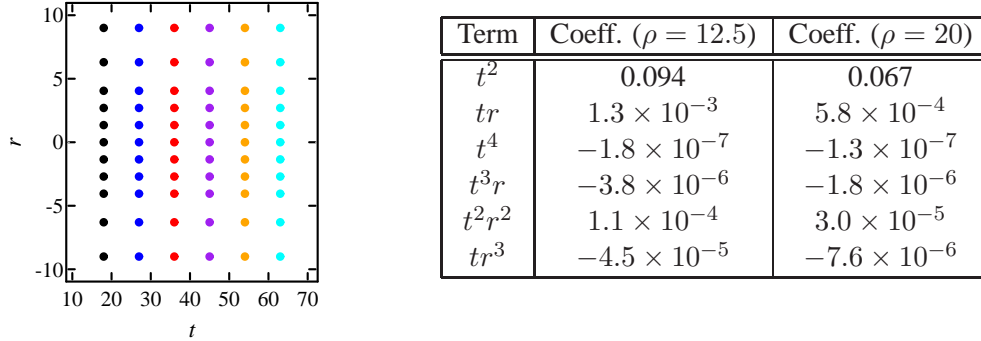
10
5
0
-5
-10
$r$
10 20 30 40 50 60 70
$t$

| Term | Coeff. ($\rho = 12.5$) | Coeff. ($\rho = 20$) |
|---|---|---|
| $t^2$ | 0.094 | 0.067 |
| $tr$ | $1.3 \times 10^{-3}$ | $5.8 \times 10^{-4}$ |
| $t^4$ | $-1.8 \times 10^{-7}$ | $-1.3 \times 10^{-7}$ |
| $t^3r$ | $-3.8 \times 10^{-6}$ | $-1.8 \times 10^{-6}$ |
| $t^2r^2$ | $1.1 \times 10^{-4}$ | $3.0 \times 10^{-5}$ |
| $tr^3$ | $-4.5 \times 10^{-5}$ | $-7.6 \times 10^{-6}$ |